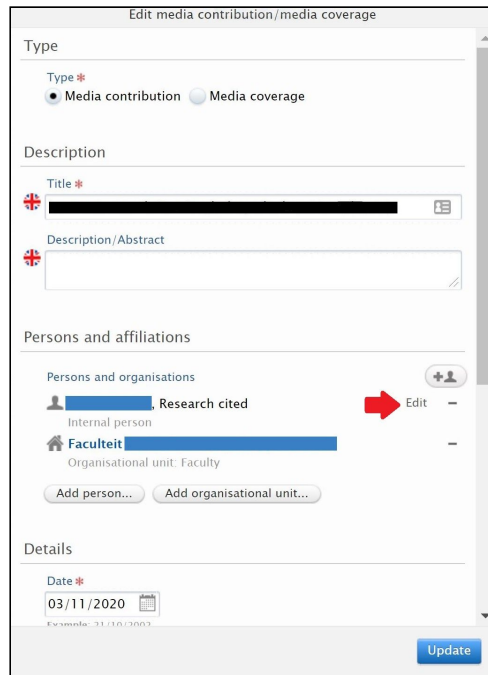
Edit media contribution/media coverage

Type

Type *
Media contribution Media coverage

Description

Title *
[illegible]

Description/Abstract

Persons and affiliations

Persons and organisations
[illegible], Research cited Edit
Internal person
Faculteit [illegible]
Organisational unit: Faculty

Add person... Add organisational unit...

Details

Date *
03/11/2020
Example: 21/10/2003

Update